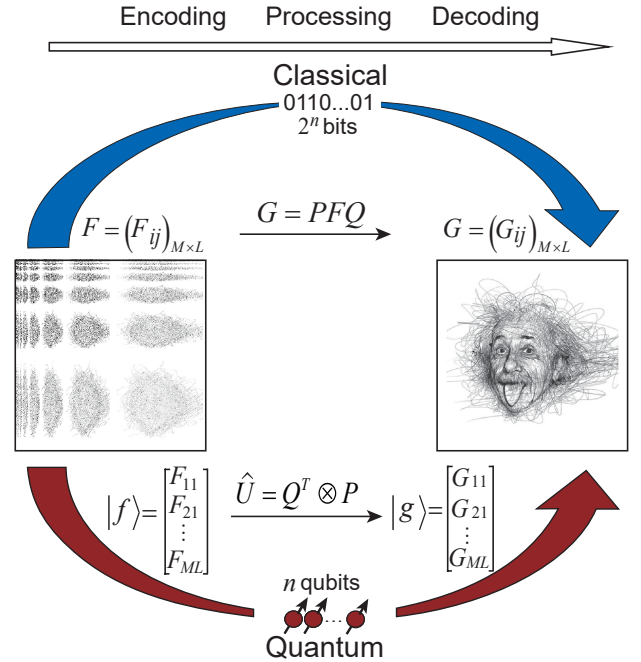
Encoding Processing Decoding

Classical
0110...01
$2^n$ bits

$F=(F_{ij})_{M\times L}$

$G=PFQ$

$G=(G_{ij})_{M\times L}$

$|f\rangle=\begin{bmatrix}F_{11}\\F_{21}\\\vdots\\F_{ML}\end{bmatrix}$

$\hat{U}=Q^T\otimes P$

$|g\rangle=\begin{bmatrix}G_{11}\\G_{21}\\\vdots\\G_{ML}\end{bmatrix}$

$n$ qubits

Quantum